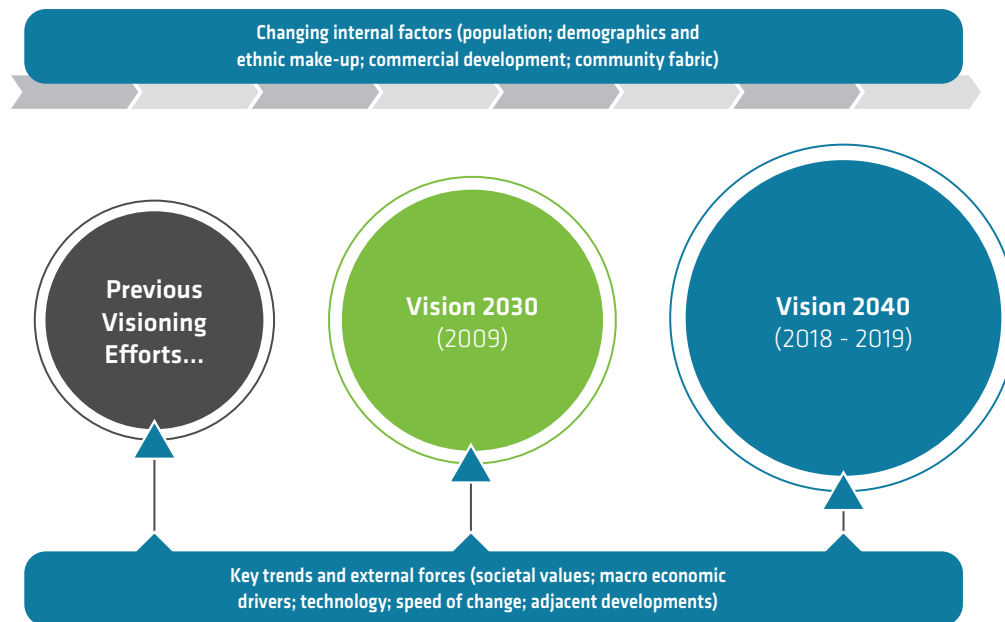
Changing internal factors (population; demographics and ethnic make-up; commercial development; community fabric)

Previous Visioning Efforts...

Vision 2030
(2009)

Vision 2040
(2018 - 2019)

Key trends and external forces (societal values; macro economic drivers; technology; speed of change; adjacent developments)